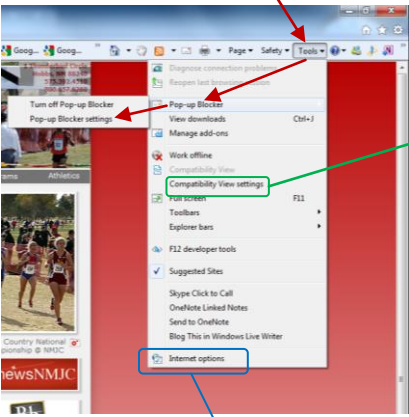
Goog... Goog...

Page ▾ Safety ▾ Tools ▾

Turn off Pop-up Blocker
Pop-up Blocker settings

Diagnose connection problems...
Reopen last browsing session
Pop-up Blocker
View downloads Ctrl+J
Manage add-ons
Work offline
Compatibility View
Compatibility View settings
Full screen F11
Toolbars
Explorer bars
F12 developer tools
Suggested Sites
Skype Click to Call
OneNote Linked Notes
Send to OneNote
Blog This in Windows Live Writer
Internet options

rams Athletics

Country National
pionship @ NMJC

ewsNMJC